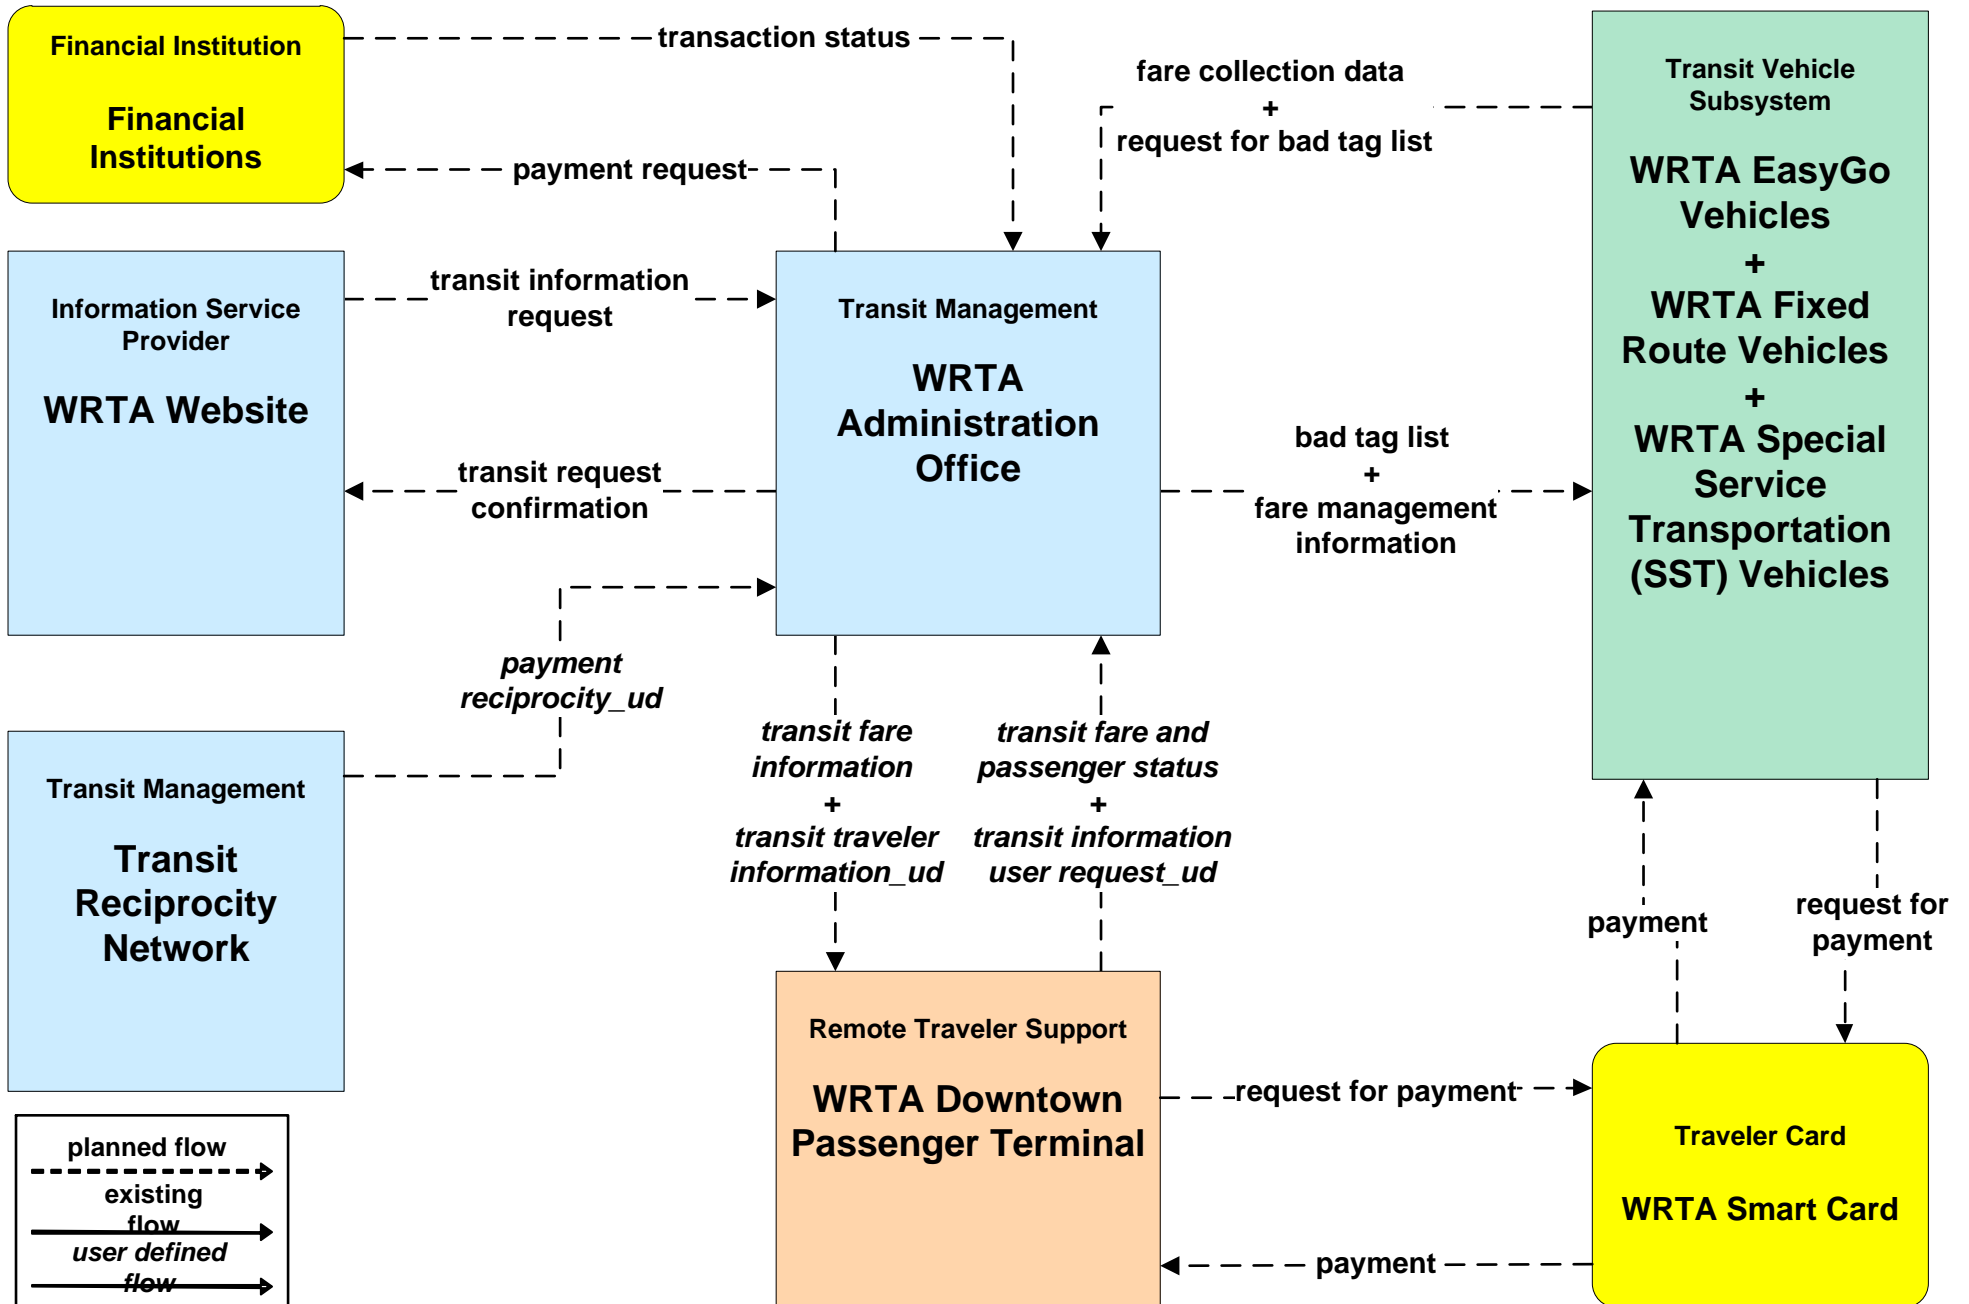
Financial Institution

Financial Institutions

transaction status

fare collection data
+
request for bad tag list

Transit Vehicle Subsystem

WRTA EasyGo Vehicles
+
WRTA Fixed Route Vehicles
+
WRTA Special Service Transportation (SST) Vehicles

payment request

Information Service Provider

WRTA Website

transit information request

Transit Management

WRTA Administration Office

transit request confirmation

bad tag list
+
fare management information

payment reciprocity_ud

Transit Management

Transit Reciprocity Network

transit fare information
+
transit traveler information_ud

transit fare and passenger status
+
transit information user request_ud

payment

request for payment

Remote Traveler Support

WRTA Downtown Passenger Terminal

request for payment

Traveler Card

WRTA Smart Card

payment

planned flow

existing flow

user defined flow